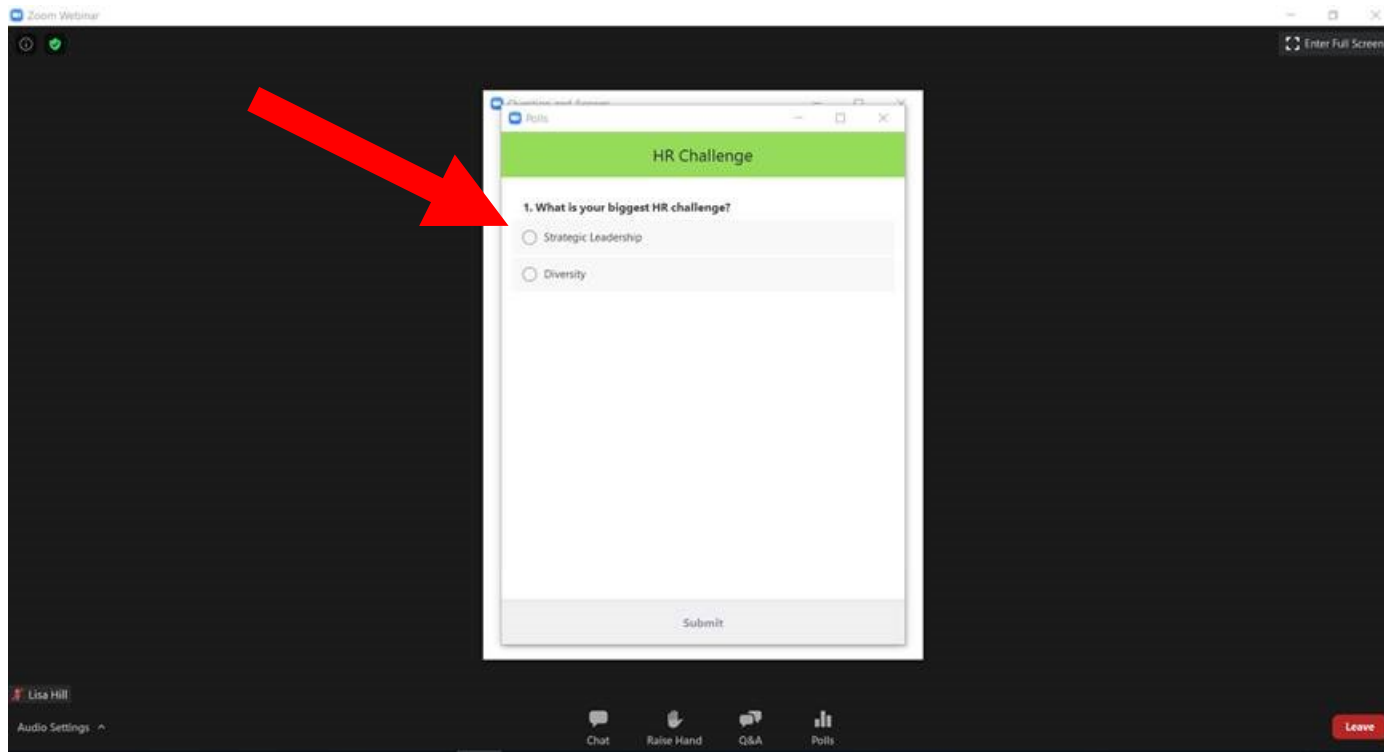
Zoom Webinar

Enter Full Screen

Question and Answer

Polls

HR Challenge

1. What is your biggest HR challenge?

Strategic Leadership

Diversity

Submit

Lisa Hill

Audio Settings ^

Chat

Raise Hand

Q&A

Polls

Leave